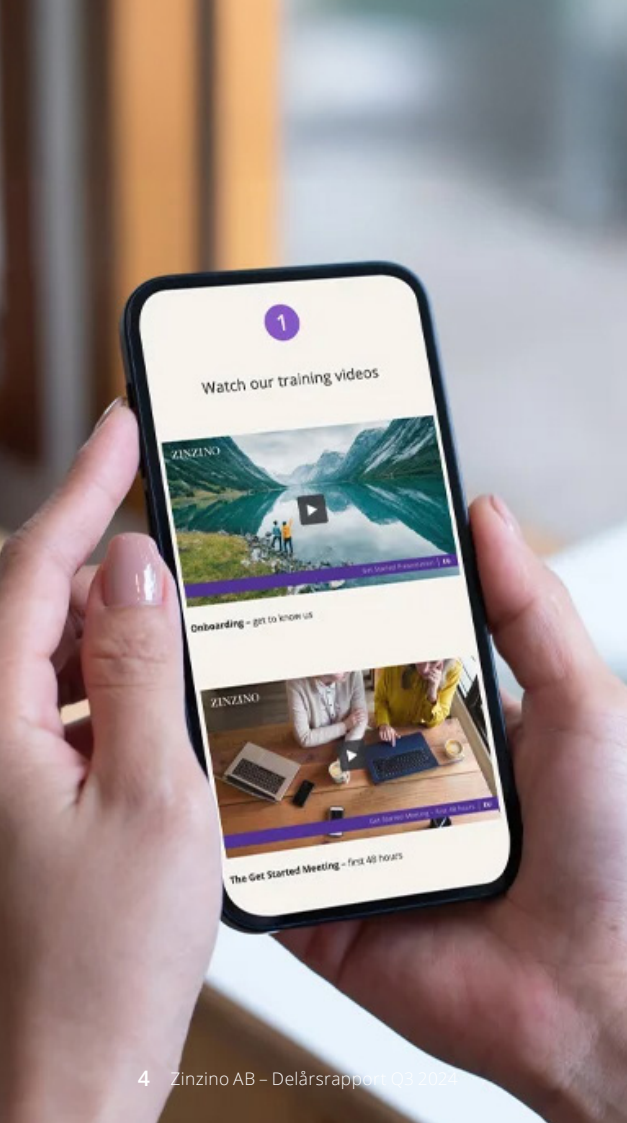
1

Watch our training videos

ZINZINO

Get Started Presentation | EN

Onboarding – get to know us

ZINZINO

Get Started Meeting – first 48 hours | EN

The Get Started Meeting – first 48 hours

4 Zinzino AB – Delårsrapport Q3 2024